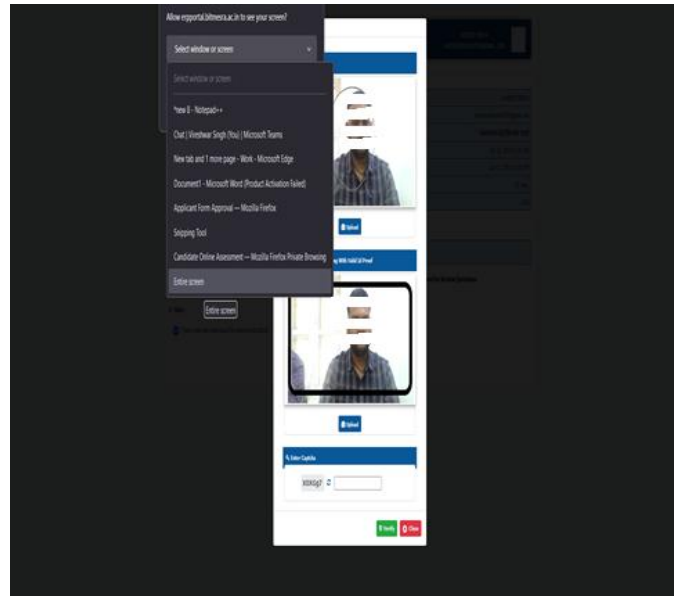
Allow erpportal.bitmesra.ac.in to see your screen?

Select window or screen

Select window or screen

*new 8 - Notepad++

Chat | Vineshwar Singh (You) | Microsoft Teams

New tab and 1 more page - Work - Microsoft Edge

Document1 - Microsoft Word (Product Activation Failed)

Applicant Form Approval — Mozilla Firefox

Snipping Tool

Candidate Online Assesment — Mozilla Firefox Private Browsing

Entire screen

Entire screen

Upload

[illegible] With Valid Id Proof

Upload

Enter Captcha

X0XG67

Verify

Close